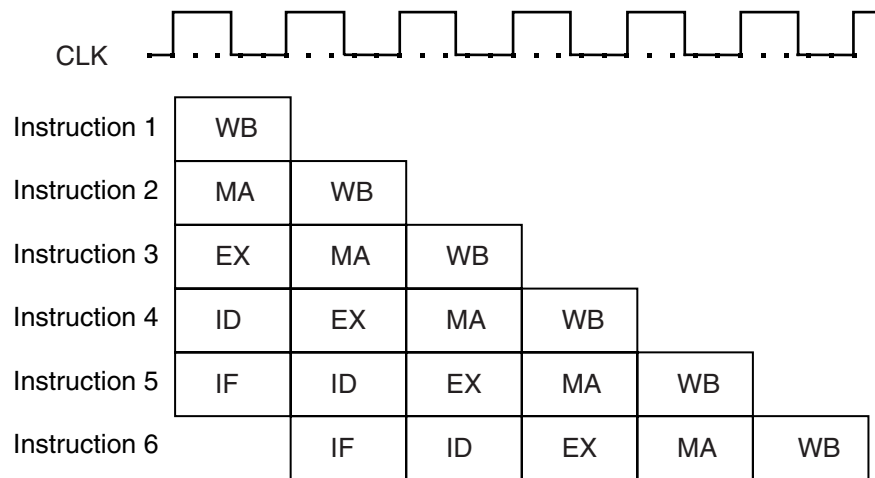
CLK

| | | | | | | |
|---|---|---|---|---|---|---|
| Instruction 1 | WB | | | | | |
| Instruction 2 | MA | WB | | | | |
| Instruction 3 | EX | MA | WB | | | |
| Instruction 4 | ID | EX | MA | WB | | |
| Instruction 5 | IF | ID | EX | MA | WB | |
| Instruction 6 | | IF | ID | EX | MA | WB |